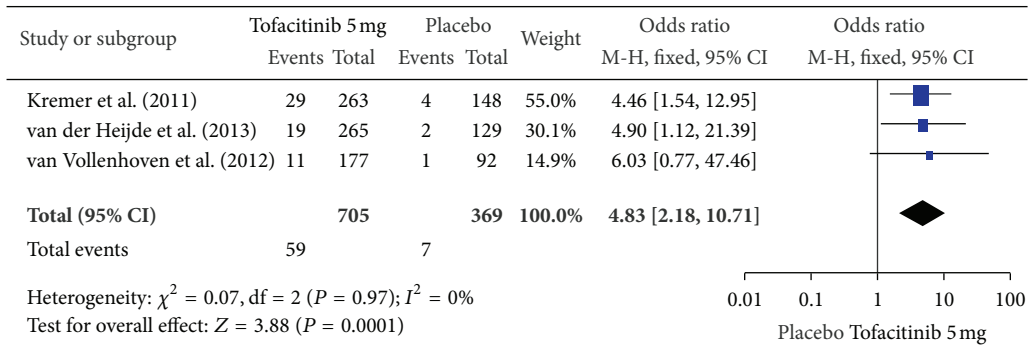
| Study or subgroup | Tofacitinib 5 mg Events | Tofacitinib 5 mg Total | Placebo Events | Placebo Total | Weight | Odds ratio M-H, fixed, 95% CI | Odds ratio M-H, fixed, 95% CI |
|---|---|---|---|---|---|---|---|
| Kremer et al. (2011) | 29 | 263 | 4 | 148 | 55.0% | 4.46 [1.54, 12.95] | |
| van der Heijde et al. (2013) | 19 | 265 | 2 | 129 | 30.1% | 4.90 [1.12, 21.39] | |
| van Vollenhoven et al. (2012) | 11 | 177 | 1 | 92 | 14.9% | 6.03 [0.77, 47.46] | |
| **Total (95% CI)** | | **705** | | **369** | **100.0%** | **4.83 [2.18, 10.71]** | |
| Total events | 59 | | 7 | | | | |

Heterogeneity: $\chi^2 = 0.07$, df = 2 ($P = 0.97$); $I^2 = 0\%$
Test for overall effect: $Z = 3.88$ ($P = 0.0001$)

0.01 0.1 1 10 100
Placebo Tofacitinib 5 mg